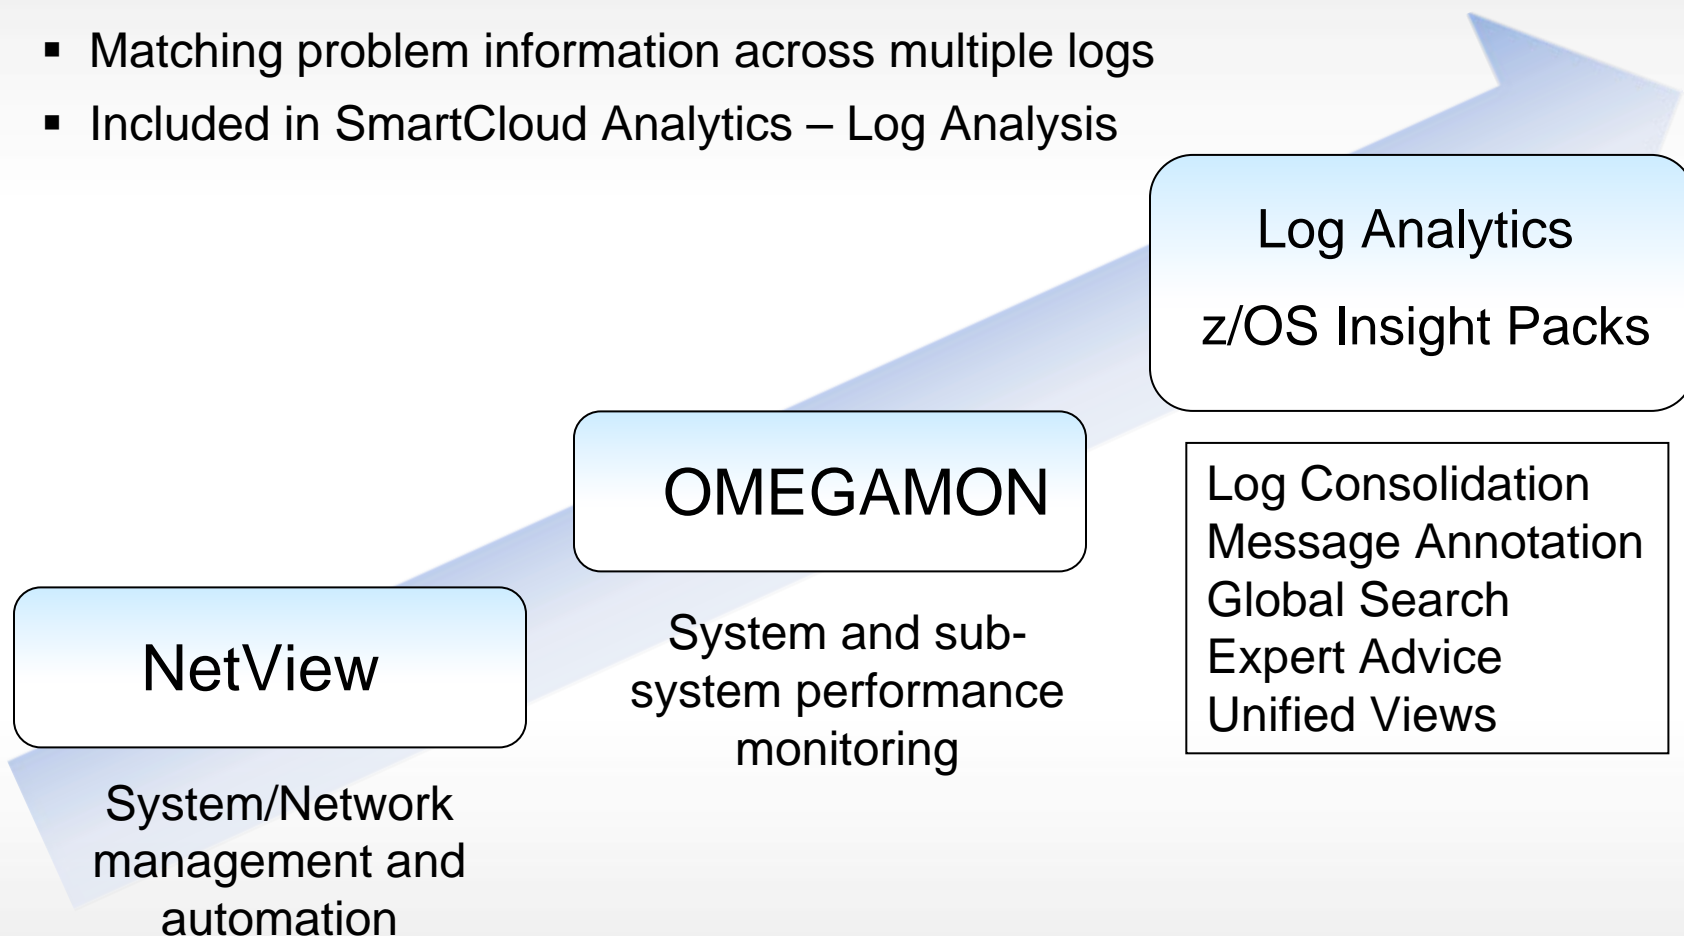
- Matching problem information across multiple logs
- Included in SmartCloud Analytics – Log Analysis

Log Analytics

z/OS Insight Packs

Log Consolidation
Message Annotation
Global Search
Expert Advice
Unified Views

OMEGAMON

System and subsystem performance monitoring

NetView

System/Network management and automation